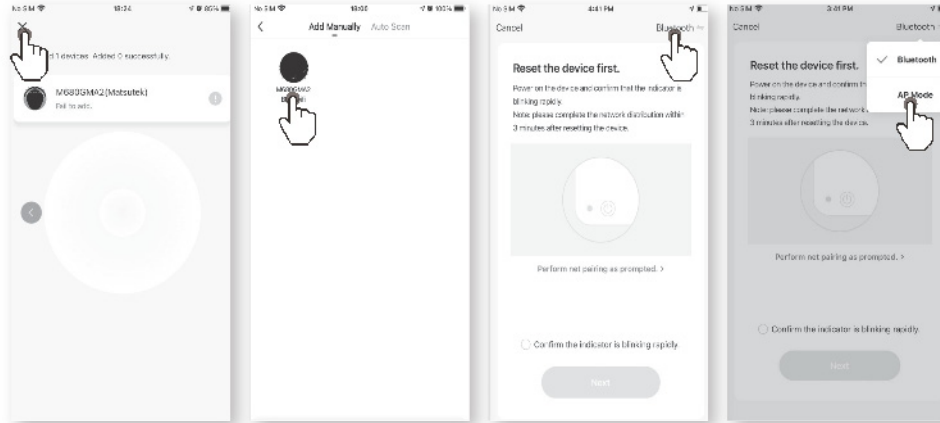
No SIM 18:24 80%

1 devices. Added 0 successfully.

M680GMA2(Matsutek)
Fail to add.

No SIM 18:00 100%

Add Manually Auto Scan

M680GMA2
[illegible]

No SIM 4:41 PM

Cancel Bluetooth

Reset the device first.

Power on the device and confirm that the indicator is blinking rapidly.
Note: please complete the network distribution within 3 minutes after resetting the device.

Perform net pairing as prompted. >

Confirm the indicator is blinking rapidly

Next

No SIM 3:41 PM

Cancel Bluetooth

Reset the device first.

Power on the device and confirm th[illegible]
blinking rapidly.
Note: please complete the network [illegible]
3 minutes after resetting the device.

Bluetooth

AP Mode

Perform net pairing as prompted. >

Confirm the indicator is blinking rapidly

Next